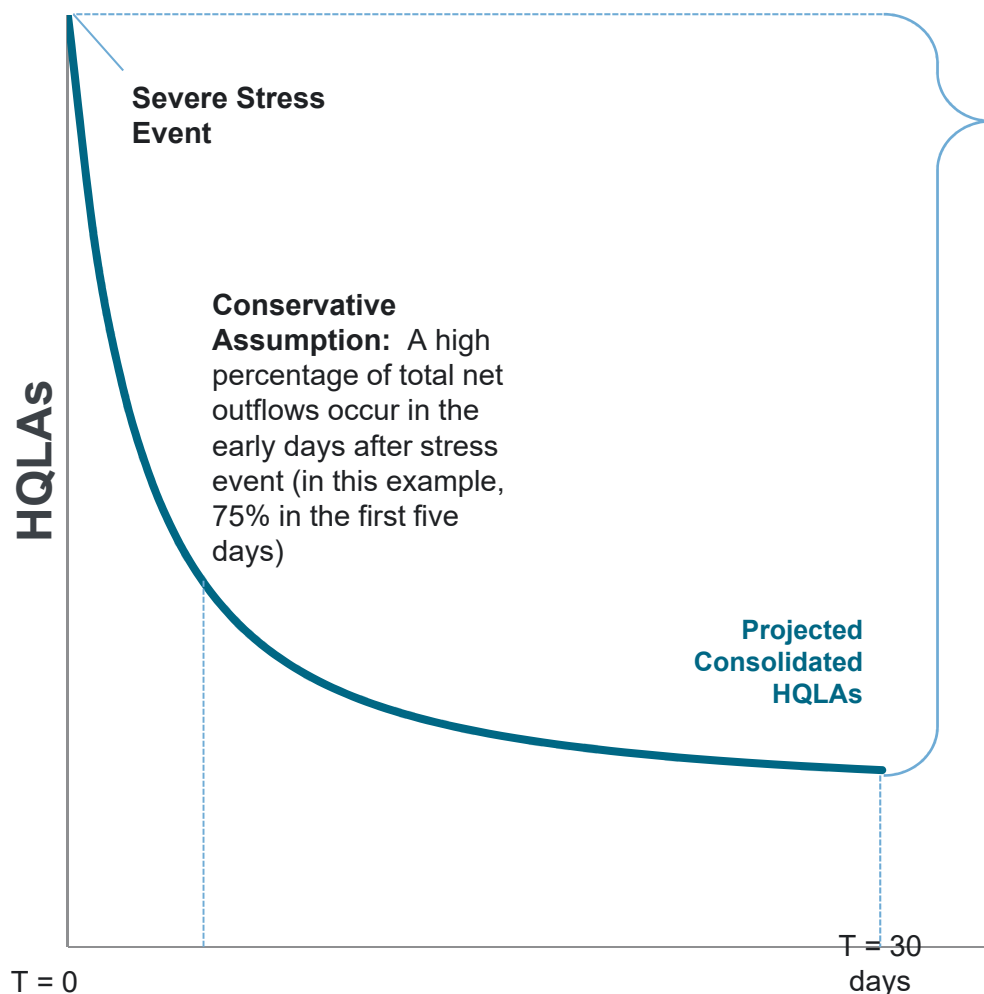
Severe Stress Event

HQLAs

Conservative Assumption: A high percentage of total net outflows occur in the early days after stress event (in this example, 75% in the first five days)

Projected Consolidated HQLAs

T = 0

T = 30 days